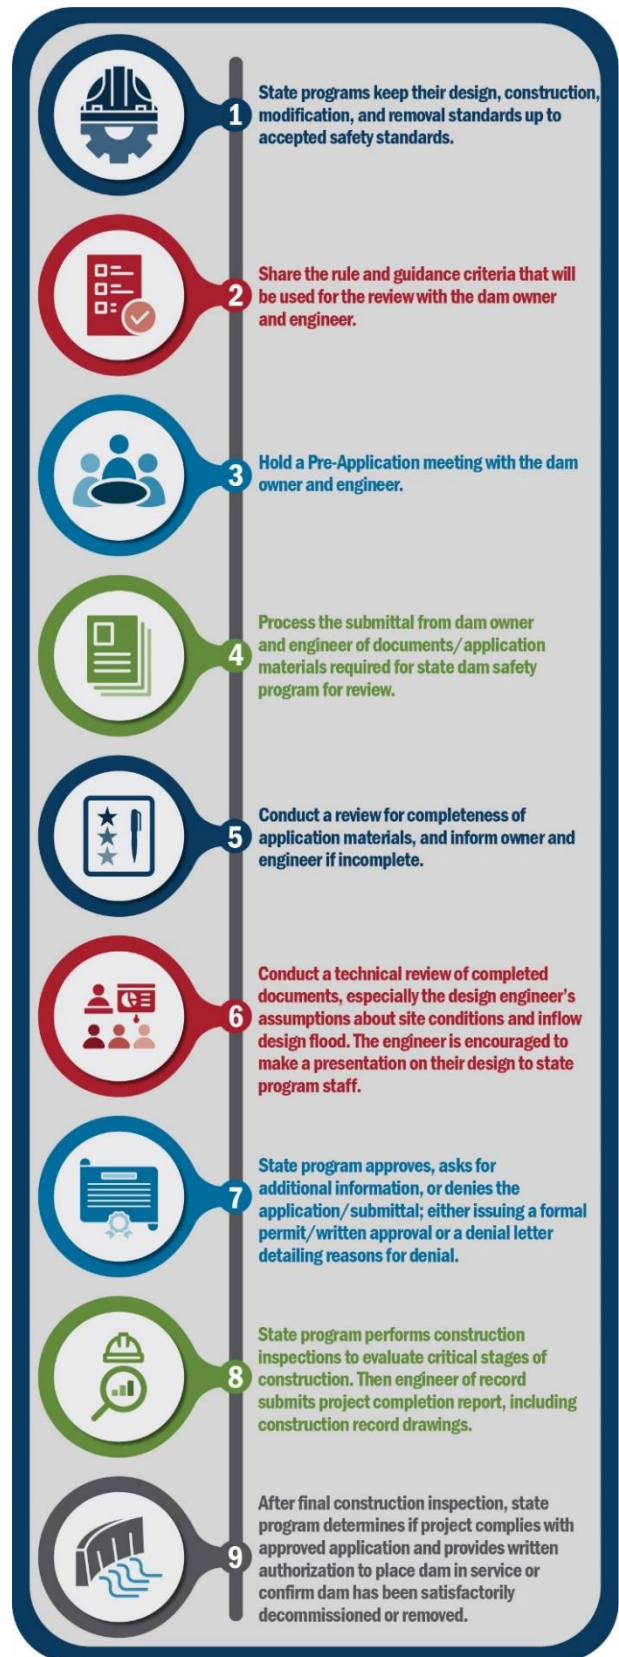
1 State programs keep their design, construction, modification, and removal standards up to accepted safety standards.

2 Share the rule and guidance criteria that will be used for the review with the dam owner and engineer.

3 Hold a Pre-Application meeting with the dam owner and engineer.

4 Process the submittal from dam owner and engineer of documents/application materials required for state dam safety program for review.

5 Conduct a review for completeness of application materials, and inform owner and engineer if incomplete.

6 Conduct a technical review of completed documents, especially the design engineer's assumptions about site conditions and inflow design flood. The engineer is encouraged to make a presentation on their design to state program staff.

7 State program approves, asks for additional information, or denies the application/submittal; either issuing a formal permit/written approval or a denial letter detailing reasons for denial.

8 State program performs construction inspections to evaluate critical stages of construction. Then engineer of record submits project completion report, including construction record drawings.

9 After final construction inspection, state program determines if project complies with approved application and provides written authorization to place dam in service or confirm dam has been satisfactorily decommissioned or removed.